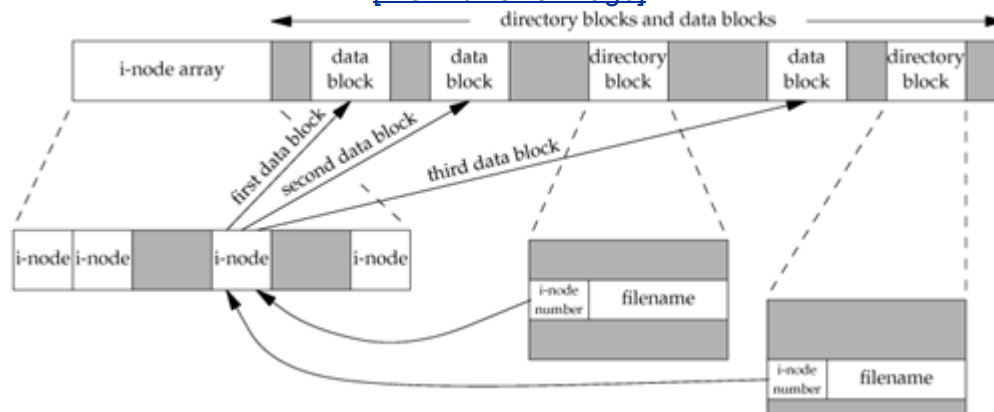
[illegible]

directory blocks and data blocks

i-node array

data block

data block

directory block

data block

directory block

first data block

second data block

third data block

i-node

i-node

i-node

i-node

i-node number

filename

i-node number

filename